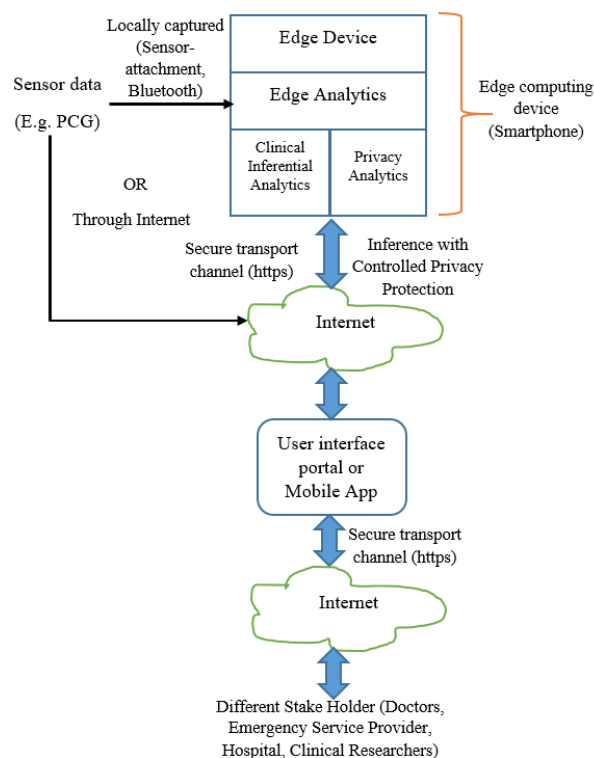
Locally captured (Sensor-attachment, Bluetooth)

Sensor data

(E.g. PCG)

Edge Device

Edge Analytics

Clinical Inferential Analytics

Privacy Analytics

Edge computing device (Smartphone)

OR

Through Internet

Secure transport channel (https)

Inference with Controlled Privacy Protection

Internet

User interface portal or Mobile App

Secure transport channel (https)

Internet

Different Stake Holder (Doctors, Emergency Service Provider, Hospital, Clinical Researchers)